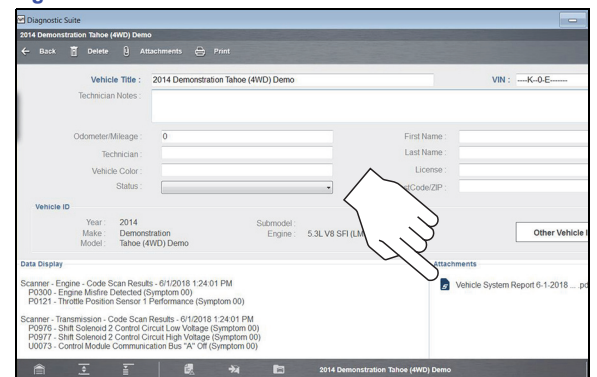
Diagnostic Suite
2014 Demonstration Tahoe (4WD) Demo
Back Delete Attachments Print

Vehicle Title : 2014 Demonstration Tahoe (4WD) Demo
VIN : ---K--0-E-------
Technician Notes :

Odometer/Mileage : 0
Technician :
Vehicle Color :
Status :
First Name :
Last Name :
License :
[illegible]tCode/ZIP :

Vehicle ID
Year : 2014
Make : Demonstration
Model : Tahoe (4WD) Demo
Submodel :
Engine : 5.3L V8 SFI (LM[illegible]
Other Vehicle I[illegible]

Data Display
Scanner - Engine - Code Scan Results - 6/1/2018 1:24:01 PM
P0300 - Engine Misfire Detected (Symptom 00)
P0121 - Throttle Position Sensor 1 Performance (Symptom 00)

Scanner - Transmission - Code Scan Results - 6/1/2018 1:24:01 PM
P0976 - Shift Solenoid 2 Control Circuit Low Voltage (Symptom 00)
P0977 - Shift Solenoid 2 Control Circuit High Voltage (Symptom 00)
U0073 - Control Module Communication Bus "A" Off (Symptom 00)

Attachments
Vehicle System Report 6-1-2018 ....pd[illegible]

2014 Demonstration Tahoe (4WD) Demo